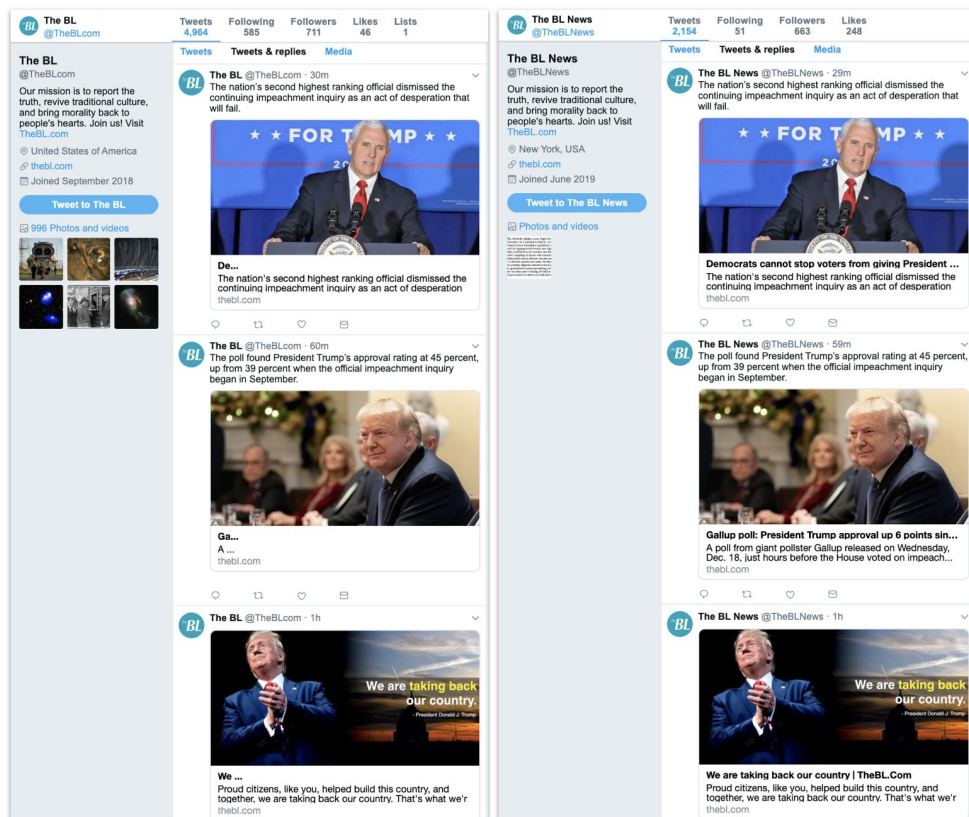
BL The BL @TheBL.com

| Tweets | Following | Followers | Likes | Lists |
|---|---|---|---|---|
| 4,964 | 585 | 711 | 46 | 1 |

Tweets Tweets & replies Media

The BL
@TheBL.com
Our mission is to report the truth, revive traditional culture, and bring morality back to people's hearts. Join us! Visit TheBL.com
United States of America
thebl.com
Joined September 2018
Tweet to The BL
996 Photos and videos

The BL @TheBL.com · 30m
The nation's second highest ranking official dismissed the continuing impeachment inquiry as an act of desperation that will fail.
★ ★ FOR T MP ★ ★
De...
The nation's second highest ranking official dismissed the continuing impeachment inquiry as an act of desperation
thebl.com

The BL @TheBL.com · 60m
The poll found President Trump's approval rating at 45 percent, up from 39 percent when the official impeachment inquiry began in September.
Ga...
A ...
thebl.com

The BL @TheBL.com · 1h
We are taking back our country.
- President Donald J. Trump
We ...
Proud citizens, like you, helped build this country, and together, we are taking back our country. That's what we'r
thebl.com

BL The BL News @TheBLNews

| Tweets | Following | Followers | Likes |
|---|---|---|---|
| 2,154 | 51 | 663 | 248 |

Tweets Tweets & replies Media

The BL News
@TheBLNews
Our mission is to report the truth, revive traditional culture, and bring morality back to people's hearts. Join us! Visit TheBL.com
New York, USA
thebl.com
Joined June 2019
Tweet to The BL News
Photos and videos

The BL News @TheBLNews · 29m
The nation's second highest ranking official dismissed the continuing impeachment inquiry as an act of desperation that will fail.
★ ★ FOR TRUMP ★ ★
Democrats cannot stop voters from giving President ...
The nation's second highest ranking official dismissed the continuing impeachment inquiry as an act of desperation
thebl.com

The BL News @TheBLNews · 59m
The poll found President Trump's approval rating at 45 percent, up from 39 percent when the official impeachment inquiry began in September.
Gallup poll: President Trump approval up 6 points sin...
A poll from giant pollster Gallup released on Wednesday, Dec. 18, just hours before the House voted on impeach...
thebl.com

The BL News @TheBLNews · 1h
We are taking back our country.
- President Donald J. Trump
We are taking back our country | TheBL.Com
Proud citizens, like you, helped build this country, and together, we are taking back our country. That's what we'r
thebl.com